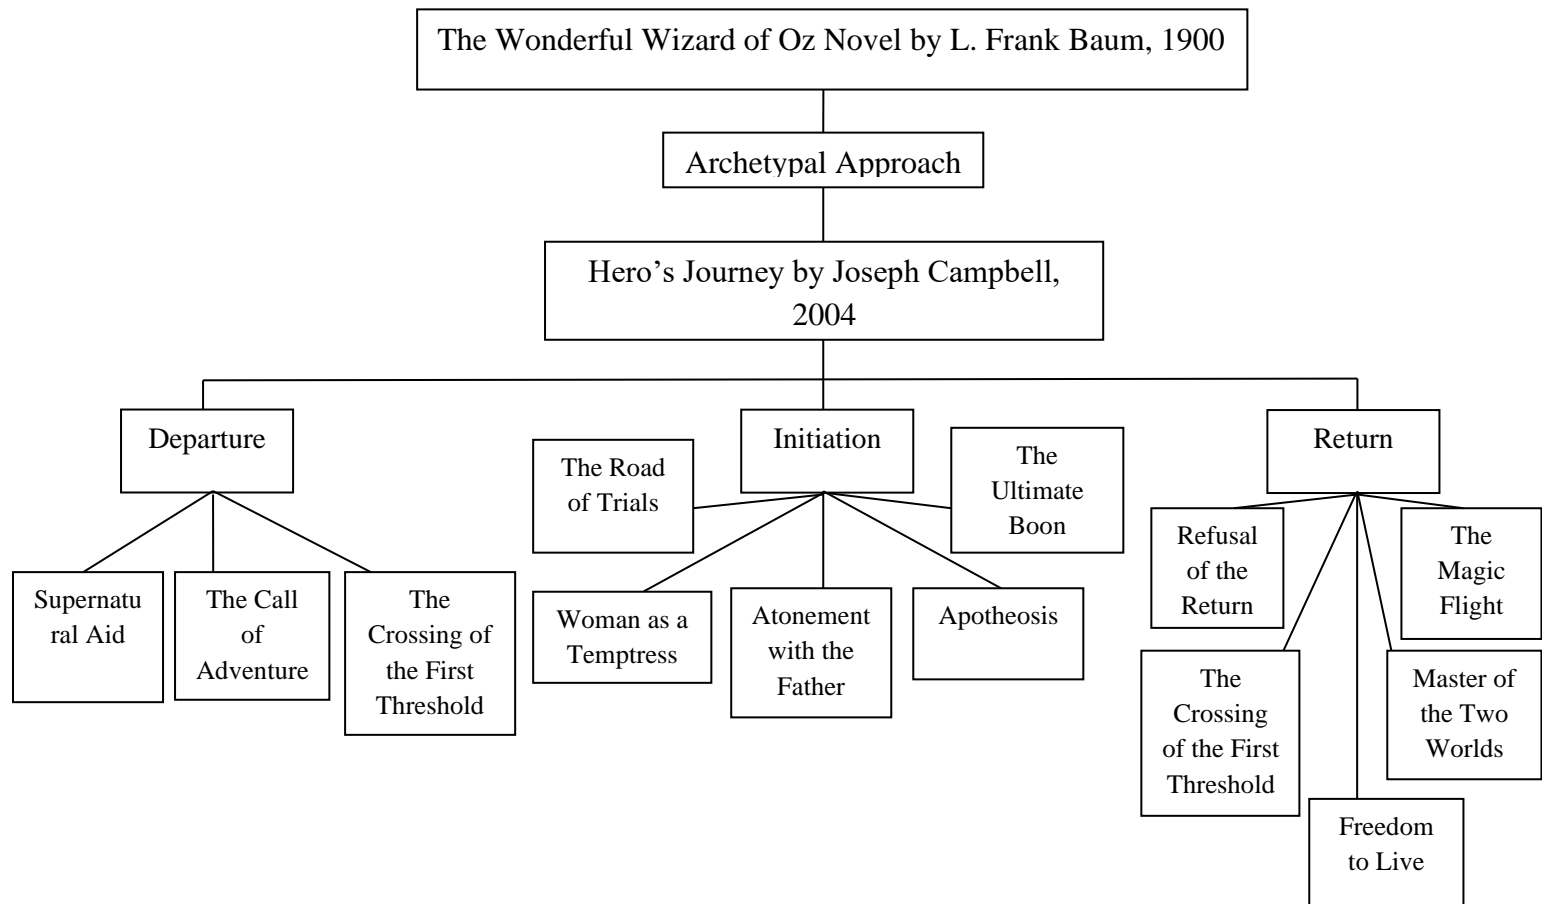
The Wonderful Wizard of Oz Novel by L. Frank Baum, 1900

Archetypal Approach

Hero's Journey by Joseph Campbell, 2004

Departure

Supernatural Aid

The Call of Adventure

The Crossing of the First Threshold

Initiation

The Road of Trials

The Ultimate Boon

Woman as a Temptress

Atonement with the Father

Apotheosis

Return

Refusal of the Return

The Magic Flight

The Crossing of the First Threshold

Master of the Two Worlds

Freedom to Live